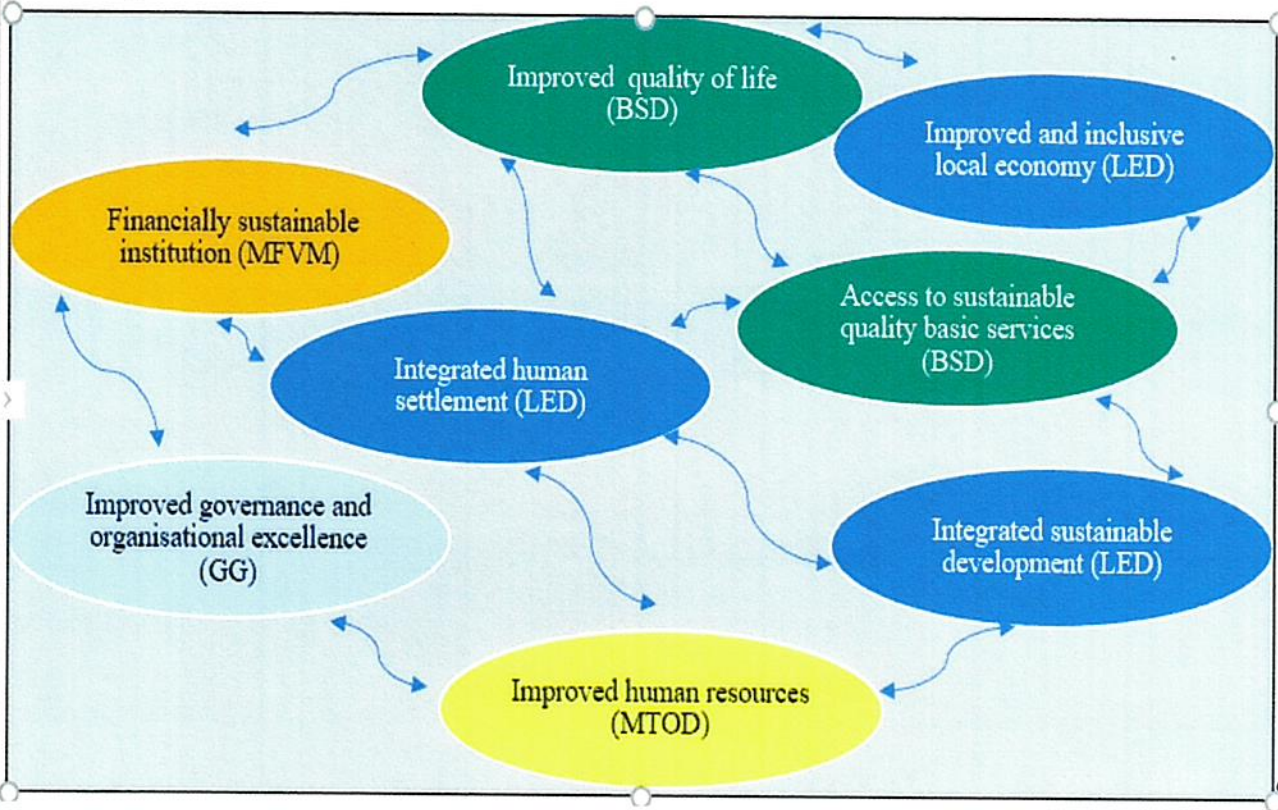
Improved quality of life (BSD)

Improved and inclusive local economy (LED)

Financially sustainable institution (MFVM)

Access to sustainable quality basic services (BSD)

Integrated human settlement (LED)

Improved governance and organisational excellence (GG)

Integrated sustainable development (LED)

Improved human resources (MTOD)